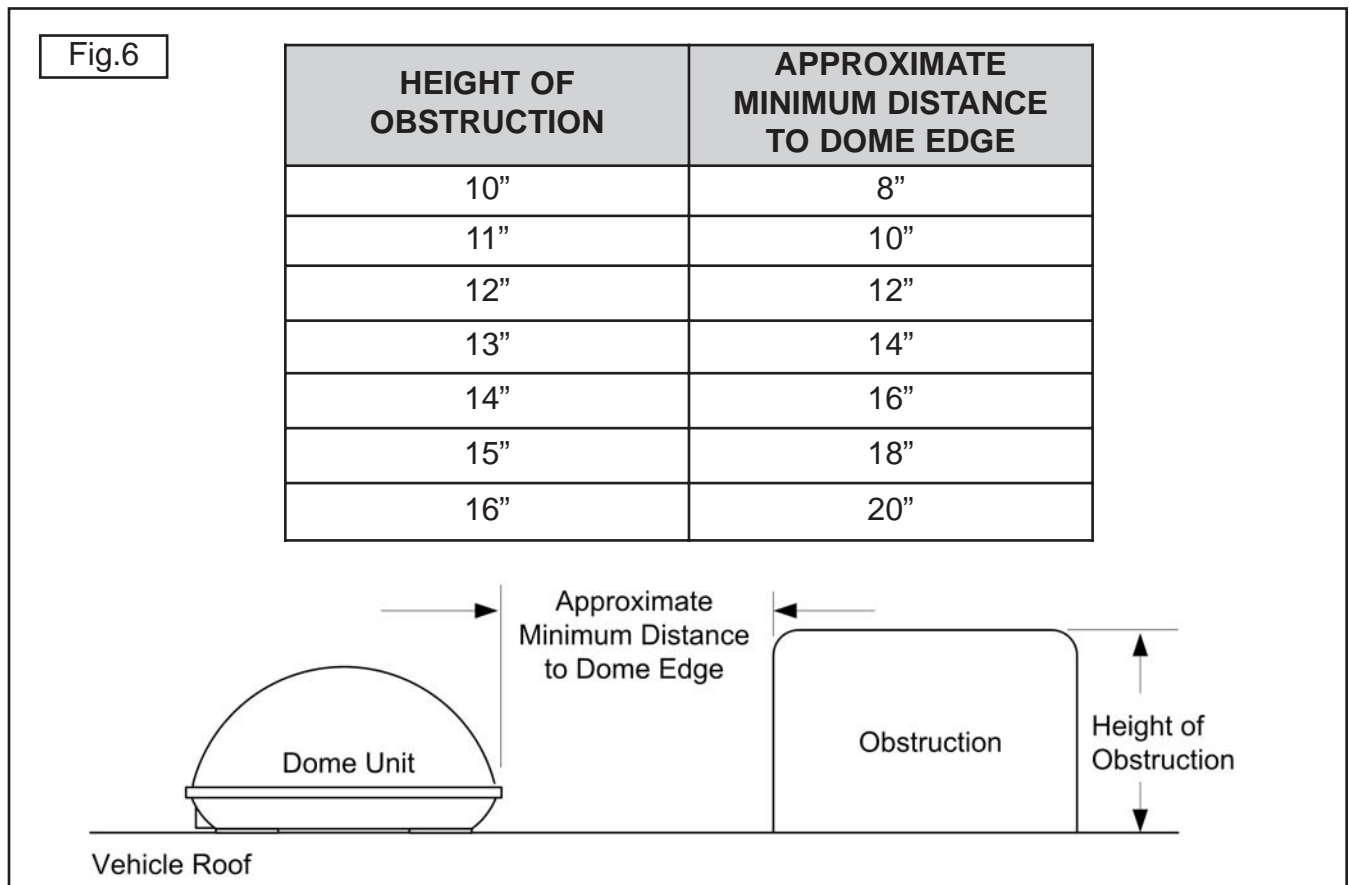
Fig.6

| HEIGHT OF OBSTRUCTION | APPROXIMATE MINIMUM DISTANCE TO DOME EDGE |
|---|---|
| 10” | 8” |
| 11” | 10” |
| 12” | 12” |
| 13” | 14” |
| 14” | 16” |
| 15” | 18” |
| 16” | 20” |

Approximate Minimum Distance to Dome Edge

Dome Unit

Obstruction

Height of Obstruction

Vehicle Roof